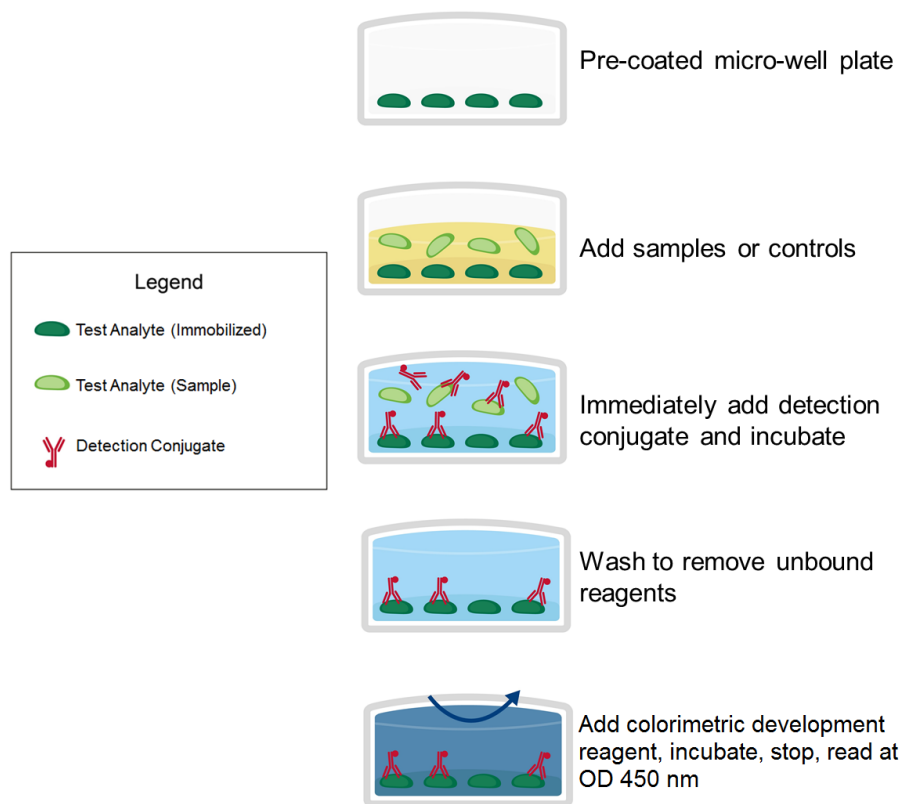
Pre-coated micro-well plate

Add samples or controls

Legend

Test Analyte (Immobilized)

Test Analyte (Sample)

Detection Conjugate

Immediately add detection conjugate and incubate

Wash to remove unbound reagents

Add colorimetric development reagent, incubate, stop, read at OD 450 nm